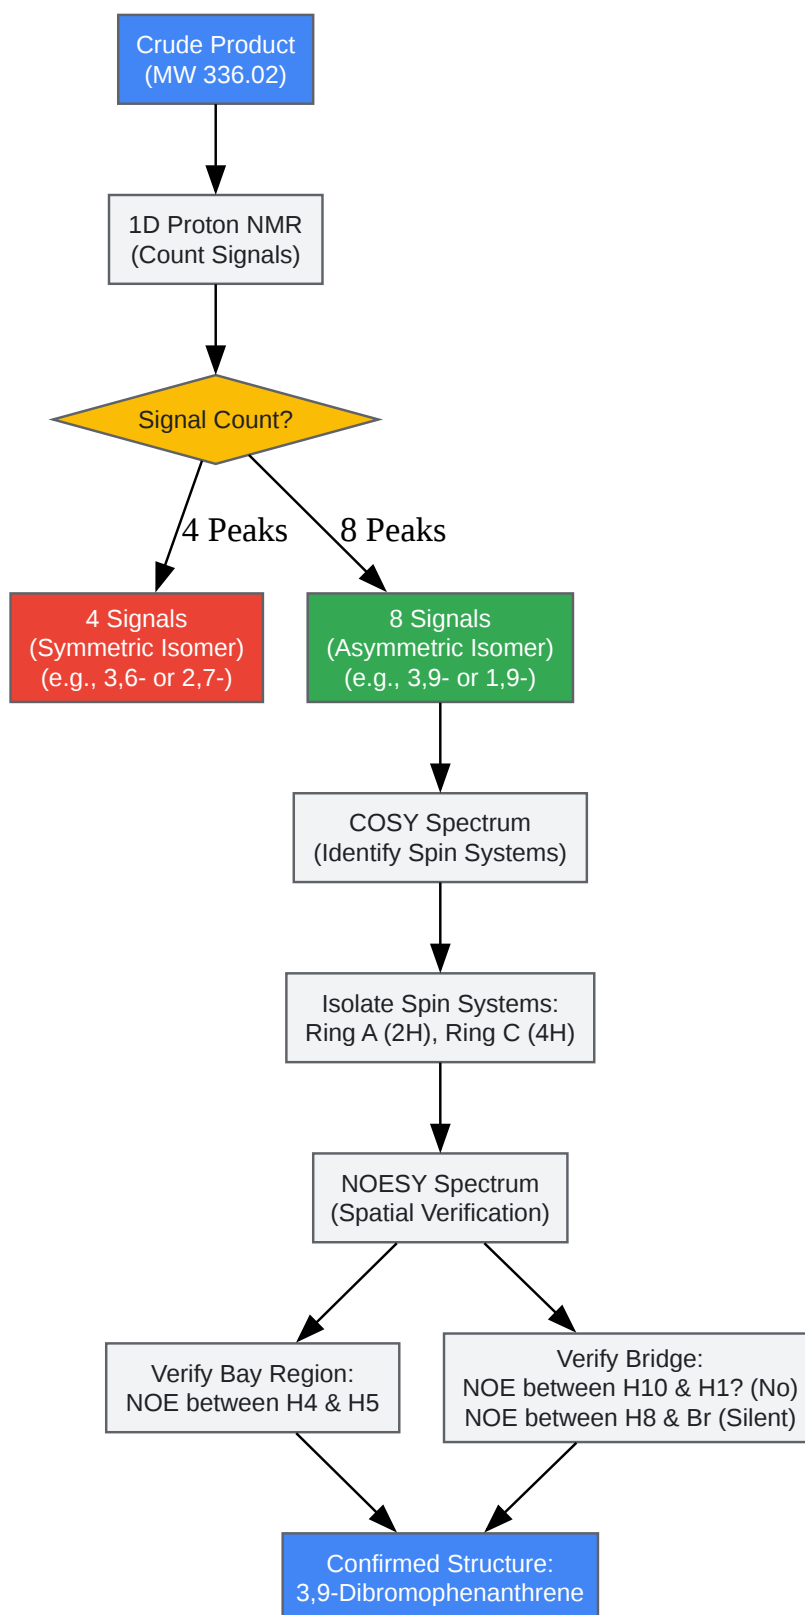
Crude Product
(MW 336.02)

1D Proton NMR
(Count Signals)

Signal Count?

4 Peaks

8 Peaks

4 Signals
(Symmetric Isomer)
(e.g., 3,6- or 2,7-)

8 Signals
(Asymmetric Isomer)
(e.g., 3,9- or 1,9-)

COSY Spectrum
(Identify Spin Systems)

Isolate Spin Systems:
Ring A (2H), Ring C (4H)

NOESY Spectrum
(Spatial Verification)

Verify Bay Region:
NOE between H4 & H5

Verify Bridge:
NOE between H10 & H1? (No)
NOE between H8 & Br (Silent)

Confirmed Structure:
3,9-Dibromophenanthrene